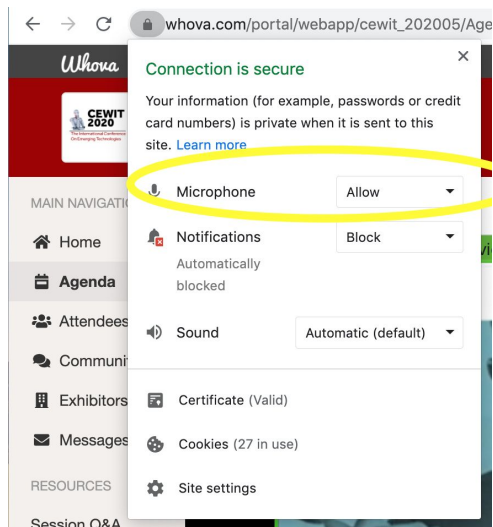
whova.com/portal/webapp/cewit_202005/Age

Whova

CEWIT 2020
The International Conference On Emerging Technologies

MAIN NAVIGATI

Home

Agenda

Attendees

Communi

Exhibitors

Messages

RESOURCES

Session Q&A

Connection is secure

×

Your information (for example, passwords or credit card numbers) is private when it is sent to this site. Learn more

Microphone Allow

Notifications Block
Automatically blocked

Sound Automatic (default)

Certificate (Valid)

Cookies (27 in use)

Site settings